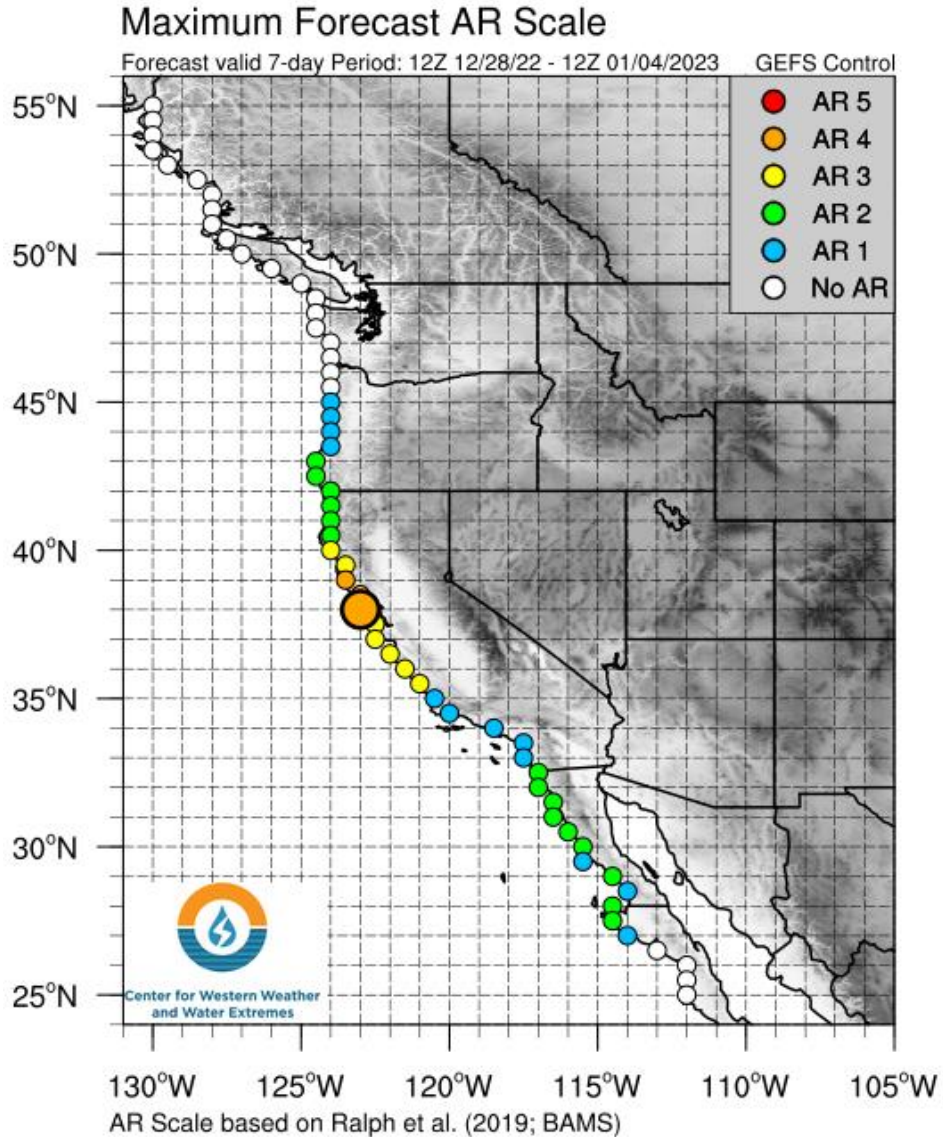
Maximum Forecast AR Scale

Forecast valid 7-day Period: 12Z 12/28/22 - 12Z 01/04/2023

GEFS Control

AR 5
AR 4
AR 3
AR 2
AR 1
No AR

55°N
50°N
45°N
40°N
35°N
30°N
25°N

Center for Western Weather and Water Extremes

130°W
125°W
120°W
115°W
110°W
105°W

AR Scale based on Ralph et al. (2019; BAMS)